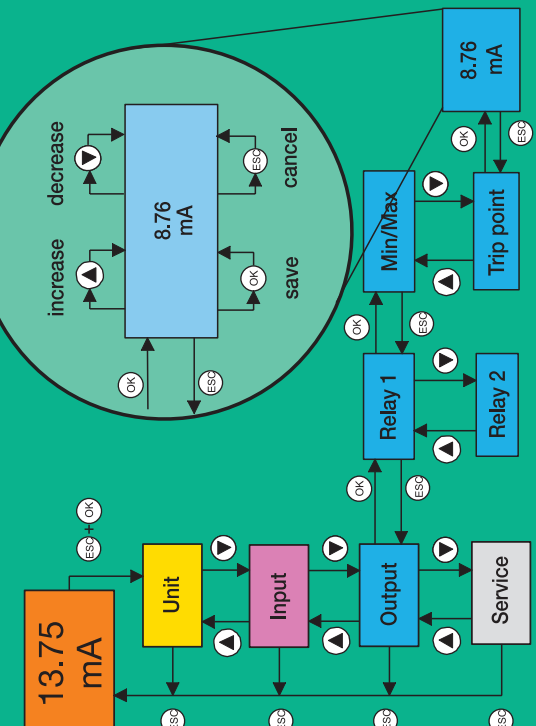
13.75 mA

ESC + OK

Unit

Input

Output

Service

ESC

ESC

ESC

ESC

OK

ESC

Relay 1

Relay 2

OK

ESC

Min/Max

Trip point

OK

ESC

8.76 mA

increase

decrease

8.76 mA

save

cancel

OK

ESC

OK

ESC